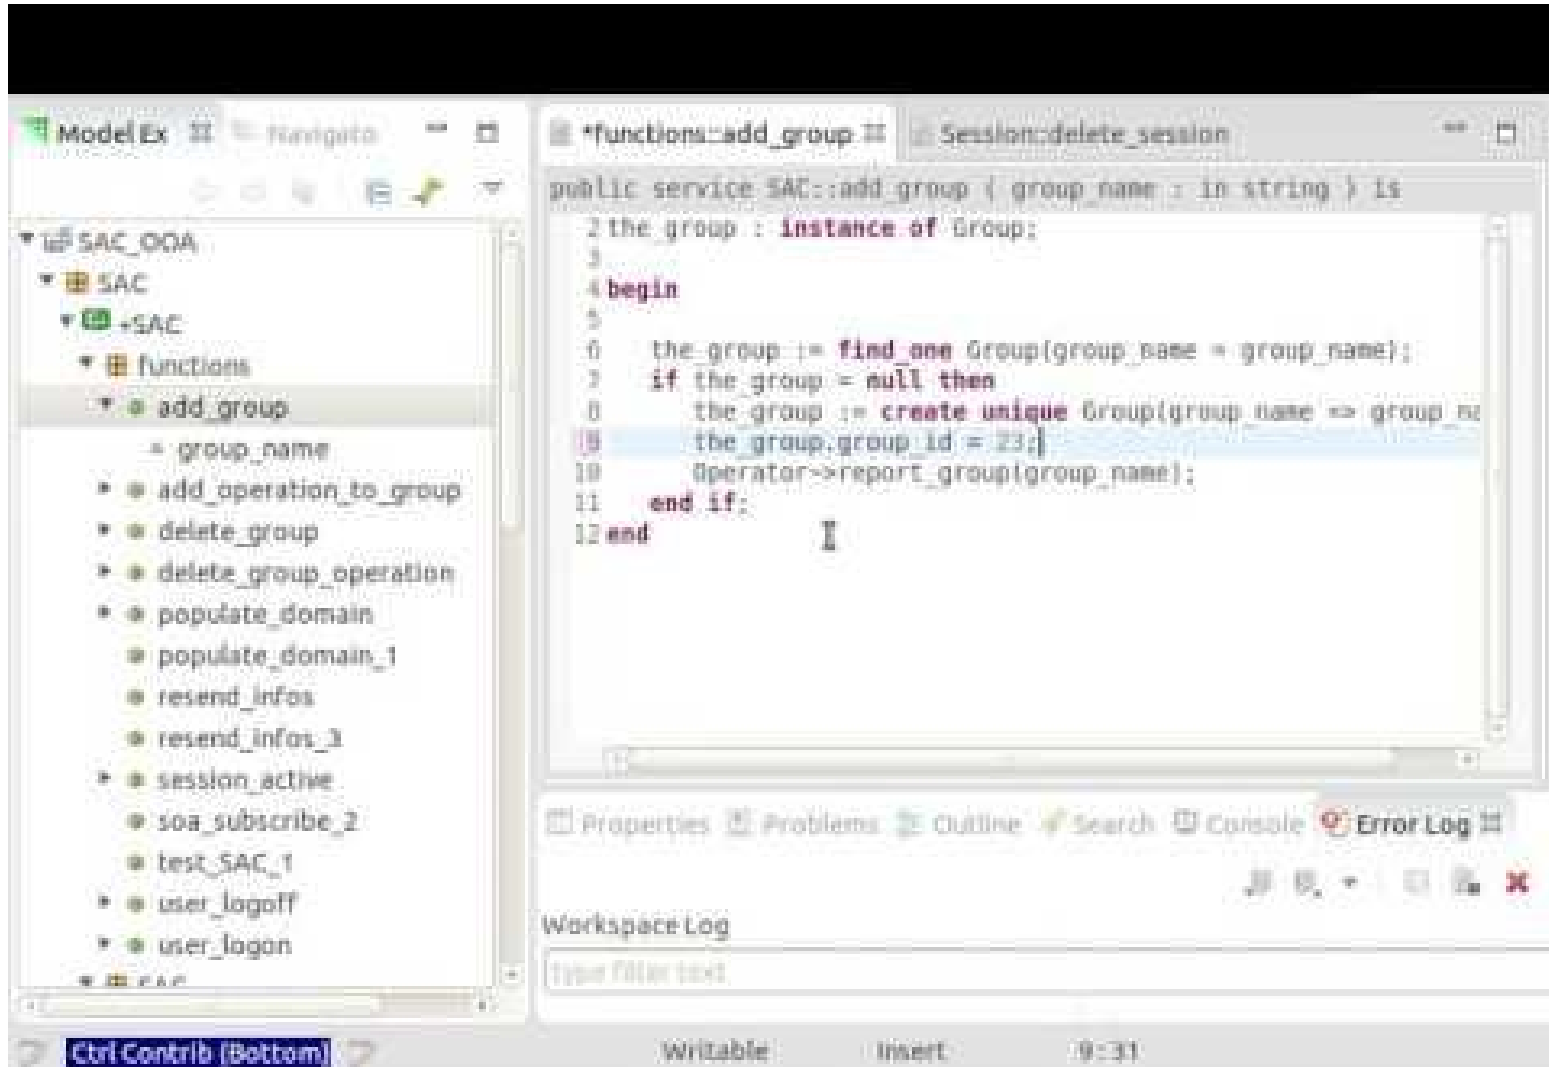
Model Ex Navigato

SAC_OOA
SAC
+SAC
functions
add_group
group_name
add_operation_to_group
delete_group
delete_group_operation
populate_domain
populate_domain_1
resend_infos
resend_infos_3
session_active
soa_subscribe_2
test_SAC_1
user_logoff
user_logon
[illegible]

*functions::add_group Session::delete_session

public service SAC::add_group ( group_name : in string ) is
2 the_group : instance of Group;
3
4 begin
5
6 the_group := find_one Group(group_name = group_name);
7 if the_group = null then
8 the_group := create unique Group(group_name => group_n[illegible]
9 the_group.group_id = 23;
10 Operator~>report_group(group_name);
11 end if;
12 end

Properties Problems Outline Search Console Error Log

Workspace Log

type filter text

Ctrl Contrib (Bottom) Writable Insert 9:31